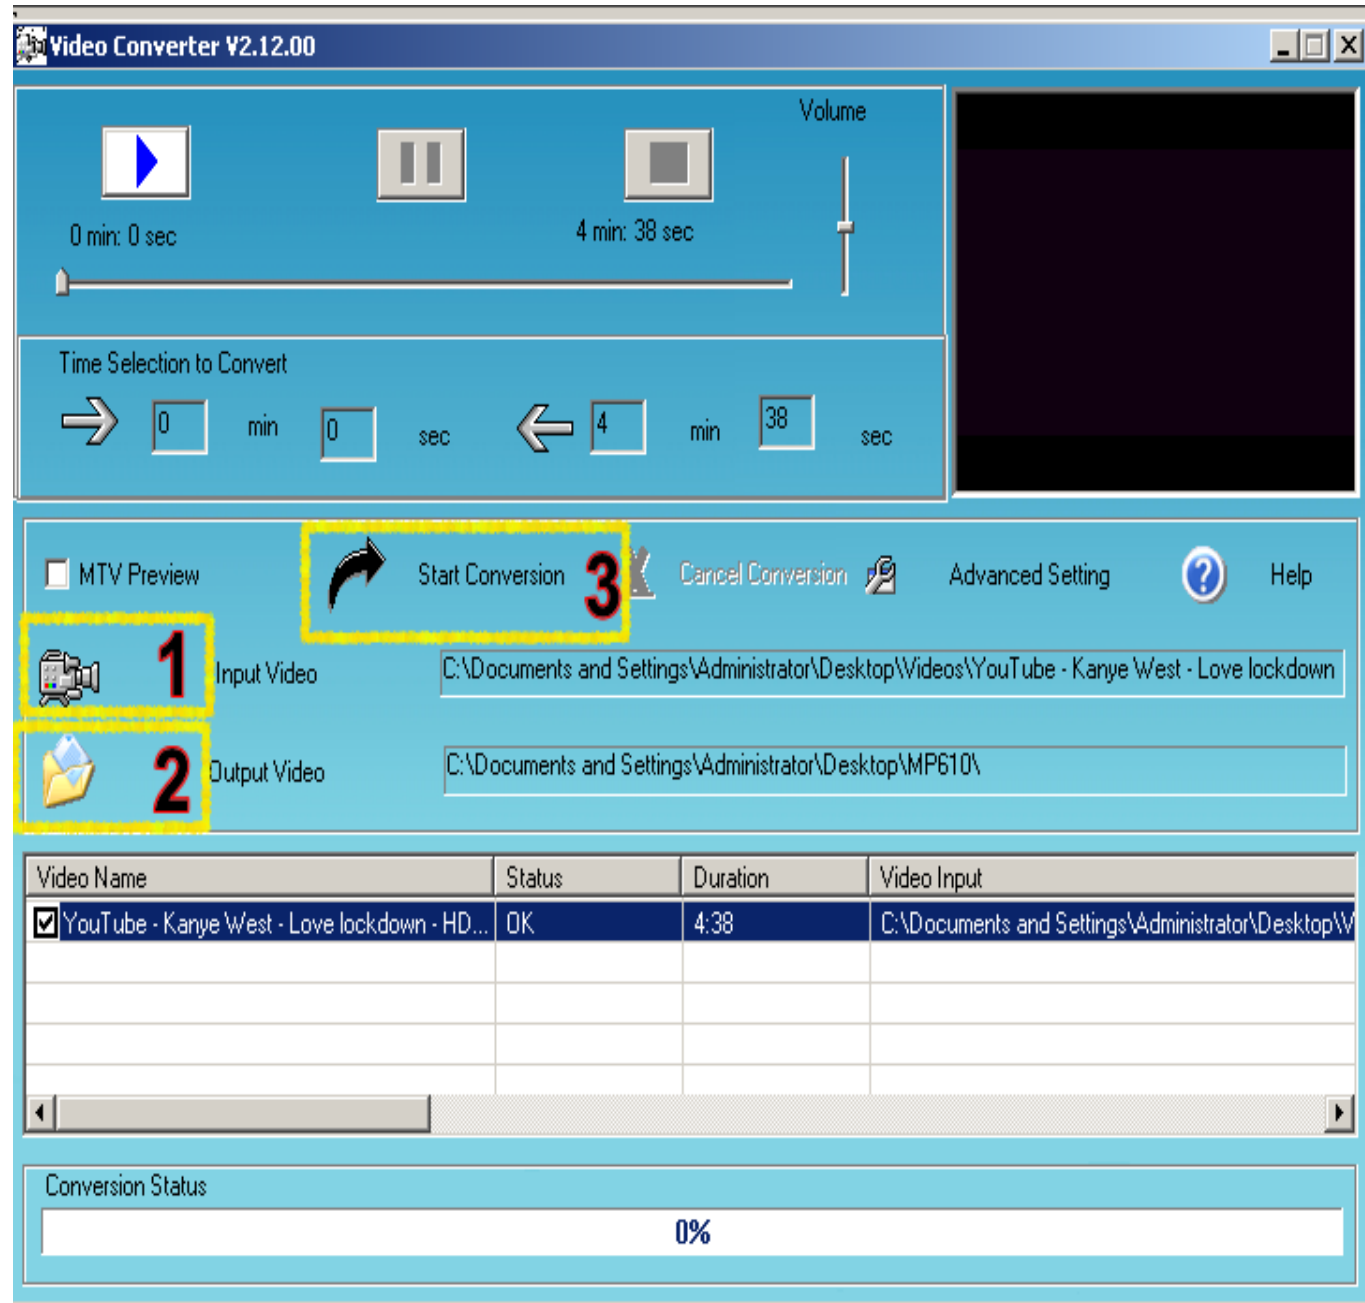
Video Converter V2.12.00

Volume

0 min: 0 sec

4 min: 38 sec

Time Selection to Convert

0 min 0 sec

4 min 38 sec

MTV Preview

Start Conversion 3

Cancel Conversion

Advanced Setting

Help

1 Input Video C:\Documents and Settings\Administrator\Desktop\Videos\YouTube - Kanye West - Love lockdown

2 Output Video C:\Documents and Settings\Administrator\Desktop\MP610\

| Video Name | Status | Duration | Video Input |
|---|---|---|---|
| YouTube - Kanye West - Love lockdown - HD... | OK | 4:38 | C:\Documents and Settings\Administrator\Desktop\V |
| | | | |
| | | | |
| | | | |

Conversion Status

0%